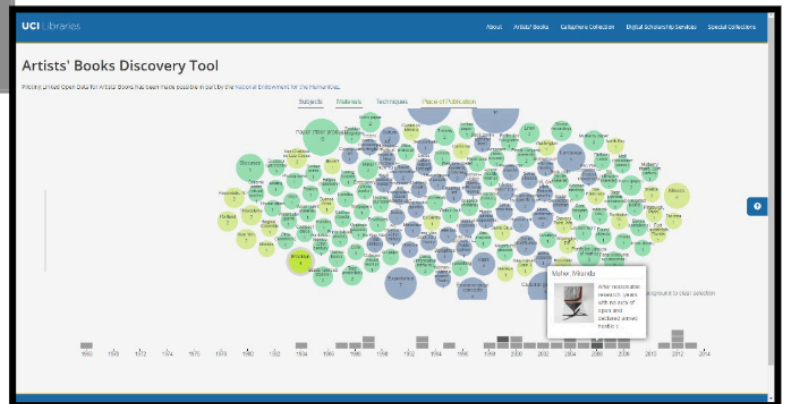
UCI Libraries

About Artists' Books Callaghere Collection Digital Scholarship Services Special Collections

Artists' Books Discovery Tool

Piloting Linked Open Data for Artists' Books has been made possible in part by the National Endowment for the Humanities.

Subjects Materials Techniques Place of Publication

Paper (fiber product)

Brooklyn

Maher, Miranda

After reasonable research, years with no date of birth and declared artist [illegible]

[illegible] background to clear selection

1968 1970 1972 1974 1976 1978 1980 1982 1984 1986 1988 1990 1992 1994 1996 1998 2000 2002 2004 2006 2008 2010 2012 2014